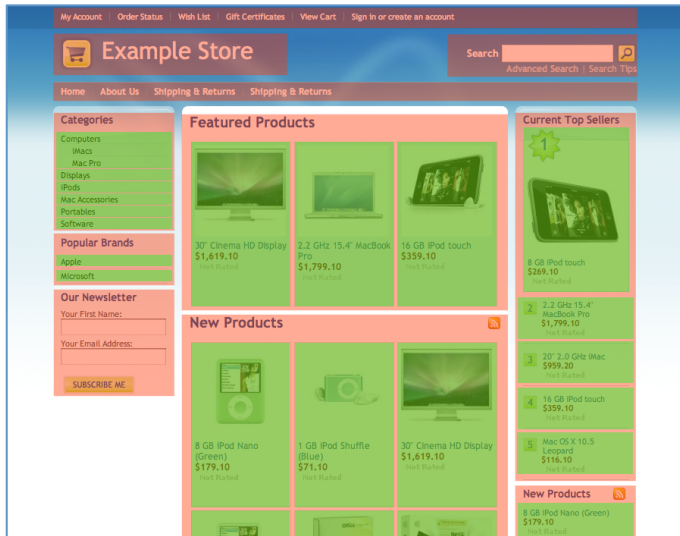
My Account | Order Status | Wish List | Gift Certificates | View Cart | Sign in or create an account

Example Store

Search

Advanced Search | Search Tips

Home | About Us | Shipping & Returns | Shipping & Returns

Categories
Computers
iMacs
Mac Pro
Displays
iPods
Mac Accessories
Portables
Software

Popular Brands
Apple
Microsoft

Our Newsletter
Your First Name:
Your Email Address:
SUBSCRIBE ME

Featured Products

30" Cinema HD Display
$1,619.10
Not Rated

2.2 GHz 15.4" MacBook Pro
$1,799.10
Not Rated

16 GB iPod touch
$359.10
Not Rated

New Products

8 GB iPod Nano (Green)
$179.10
Not Rated

1 GB iPod Shuffle (Blue)
$71.10
Not Rated

30" Cinema HD Display
$1,619.10
Not Rated

Current Top Sellers

1
8 GB iPod touch
$269.10
Not Rated

2
2.2 GHz 15.4" MacBook Pro
$1,799.10
Not Rated

3
20" 2.0 GHz iMac
$959.20
Not Rated

4
16 GB iPod touch
$359.10
Not Rated

5
Mac OS X 10.5 Leopard
$116.10
Not Rated

New Products
8 GB iPod Nano (Green)
$179.10
Not Rated